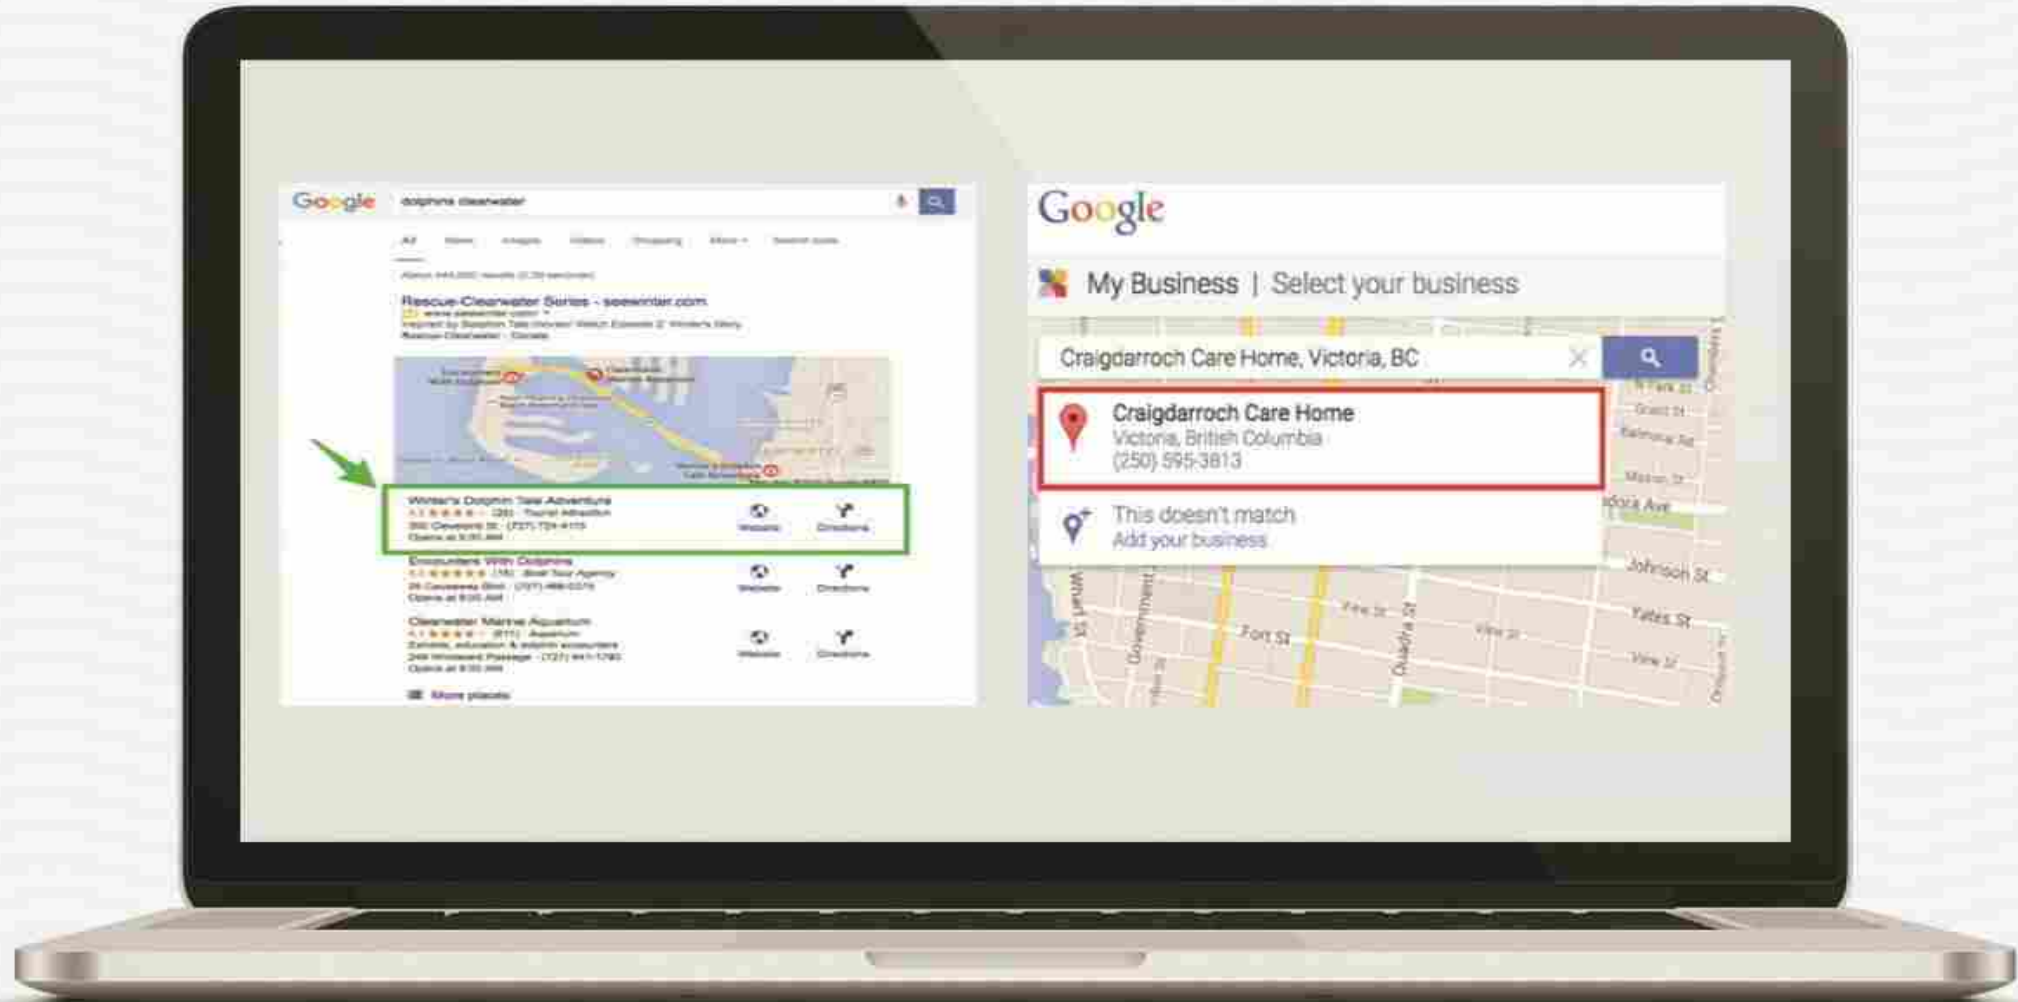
Google dolphins clearwater

All News Images Videos Shopping More Search tools

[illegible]

Rescue-Clearwater Series - seewinter.com
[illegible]
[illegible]
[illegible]

Winter's Dolphin Tale Adventure
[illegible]
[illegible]
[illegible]
Website Directions

Encounters With Dolphins
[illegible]
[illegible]
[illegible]
Website Directions

Clearwater Marine Aquarium
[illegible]
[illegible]
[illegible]
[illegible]
Website Directions

More places

Google

My Business | Select your business

Craigdarroch Care Home, Victoria, BC

Craigdarroch Care Home
Victoria, British Columbia
(250) 595-3813

This doesn't match
Add your business

Johnson St
Yates St
View St
Fort St
Wharf St
Government St
Quadra St
Pandora Ave
Fisgard St
Balmoral Rd
Mason St